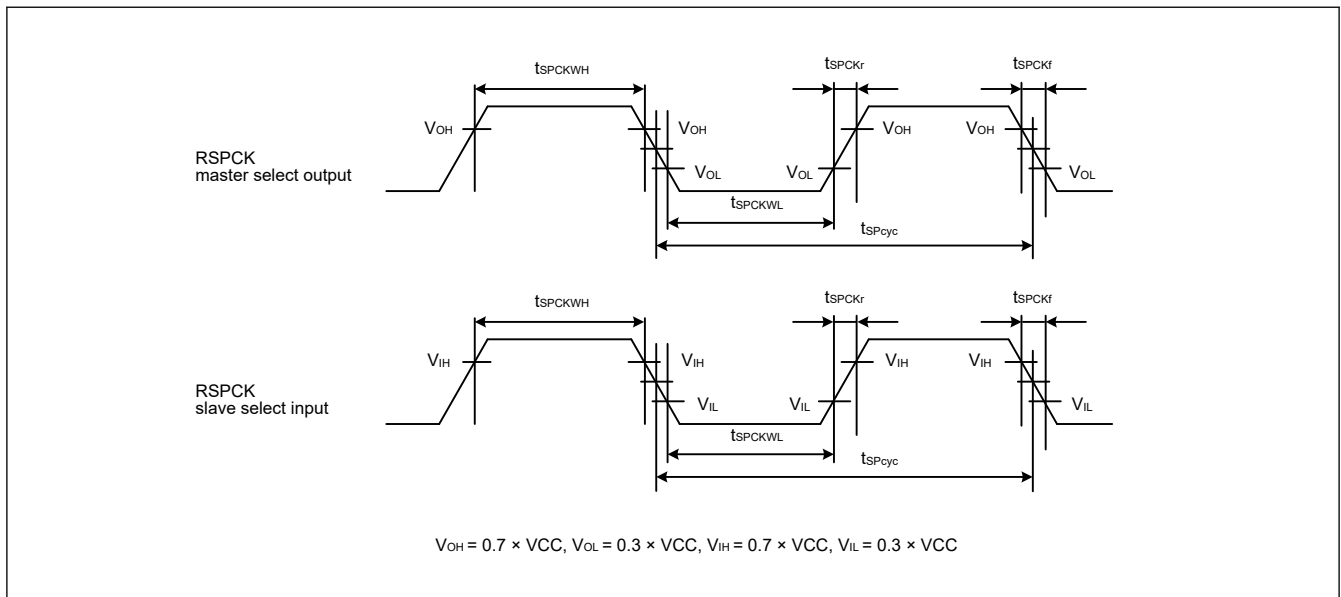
$t_{SPCKWH}$

$t_{SPCKr}$

$t_{SPCKf}$

$V_{OH}$

$V_{OH}$

$V_{OH}$

$V_{OH}$

RSPCK
master select output

$V_{OL}$

$V_{OL}$

$V_{OL}$

$t_{SPCKWL}$

$t_{SPcyc}$

$t_{SPCKWH}$

$t_{SPCKr}$

$t_{SPCKf}$

$V_{IH}$

$V_{IH}$

$V_{IH}$

$V_{IH}$

RSPCK
slave select input

$V_{IL}$

$V_{IL}$

$V_{IL}$

$t_{SPCKWL}$

$t_{SPcyc}$

$V_{OH}$ = 0.7 × VCC, $V_{OL}$ = 0.3 × VCC, $V_{IH}$ = 0.7 × VCC, $V_{IL}$ = 0.3 × VCC